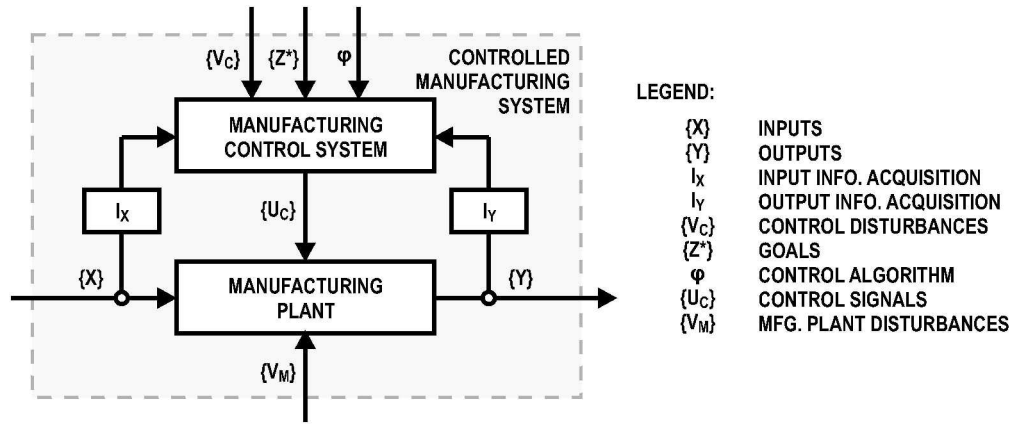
$\{V_C\}$ $\{Z^*\}$ $\varphi$

CONTROLLED MANUFACTURING SYSTEM

MANUFACTURING CONTROL SYSTEM

$I_X$

$I_Y$

$\{U_C\}$

$\{X\}$

$\{Y\}$

MANUFACTURING PLANT

$\{V_M\}$

LEGEND:

$\{X\}$ INPUTS
$\{Y\}$ OUTPUTS
$I_X$ INPUT INFO. ACQUISITION
$I_Y$ OUTPUT INFO. ACQUISITION
$\{V_C\}$ CONTROL DISTURBANCES
$\{Z^*\}$ GOALS
$\varphi$ CONTROL ALGORITHM
$\{U_C\}$ CONTROL SIGNALS
$\{V_M\}$ MFG. PLANT DISTURBANCES